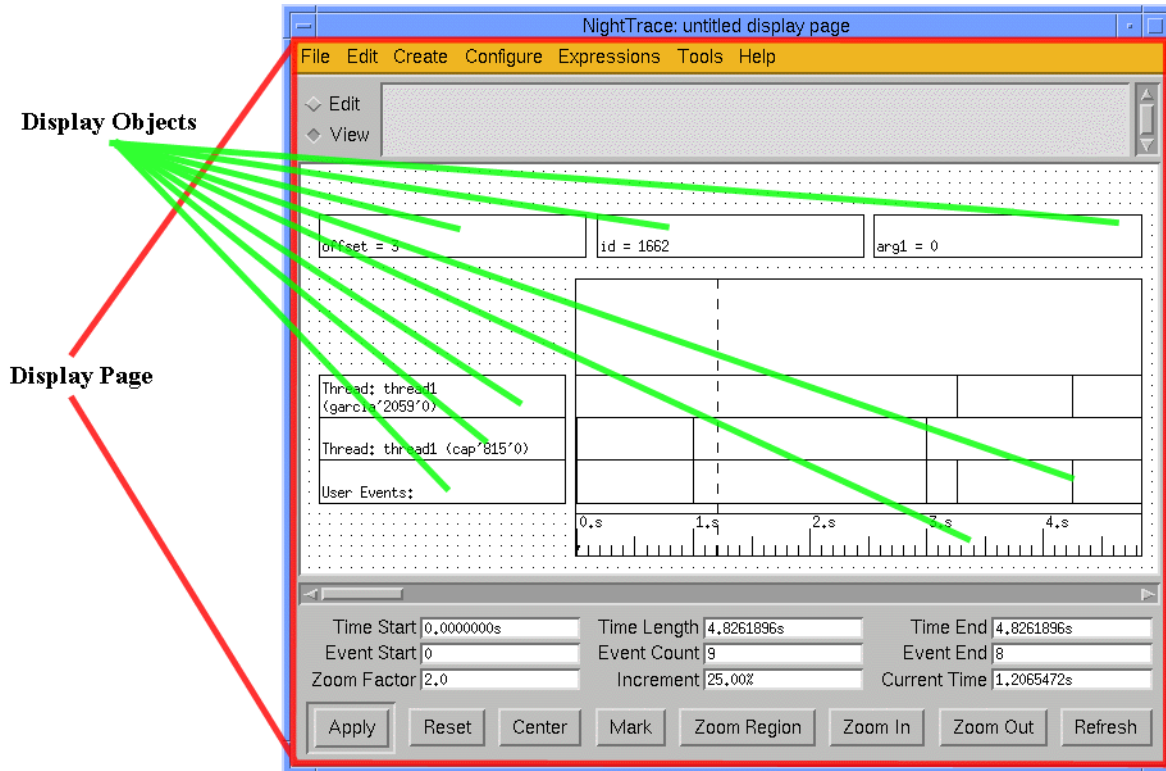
NightTrace: untitled display page

File Edit Create Configure Expressions Tools Help

Edit
View

Display Objects

Display Page

offset = 3
id = 1662
arg1 = 0

Thread: thread1 (garcia'2059'0)
Thread: thread1 (cap'815'0)
User Events:

0.s 1.s 2.s 3.s 4.s

Time Start 0.0000000s
Time Length 4.8261896s
Time End 4.8261896s
Event Start 0
Event Count 9
Event End 8
Zoom Factor 2.0
Increment 25.00%
Current Time 1.2065472s

Apply Reset Center Mark Zoom Region Zoom In Zoom Out Refresh